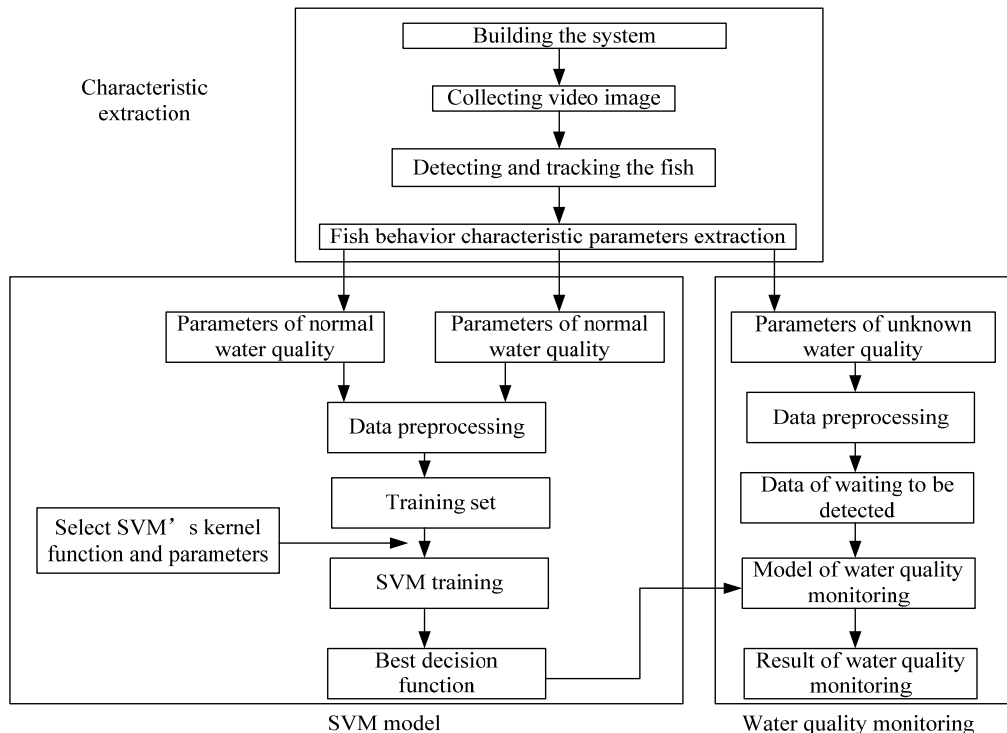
Characteristic extraction

Building the system

Collecting video image

Detecting and tracking the fish

Fish behavior characteristic parameters extraction

Parameters of normal water quality

Parameters of normal water quality

Data preprocessing

Training set

Select SVM’s kernel function and parameters

SVM training

Best decision function

SVM model

Parameters of unknown water quality

Data preprocessing

Data of waiting to be detected

Model of water quality monitoring

Result of water quality monitoring

Water quality monitoring